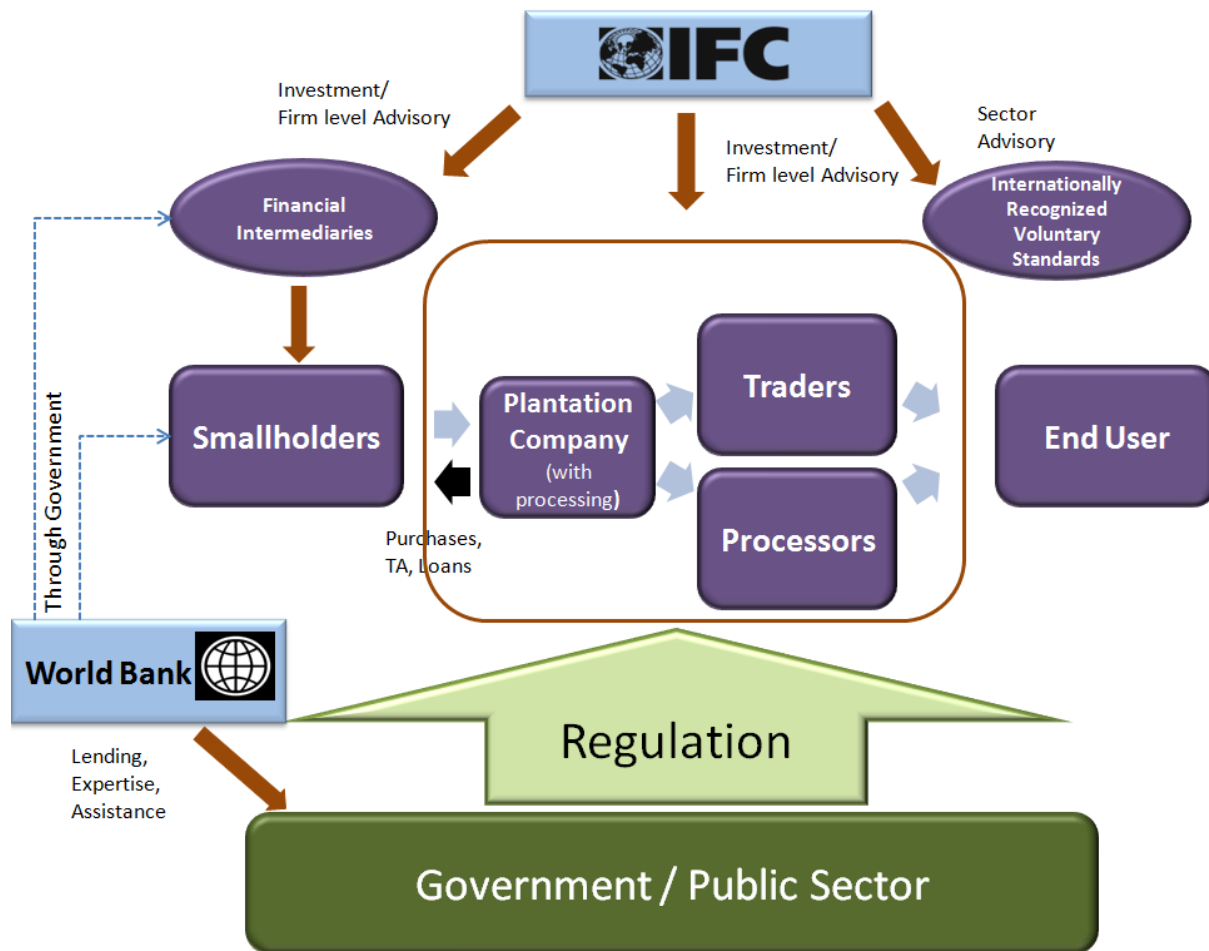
IFC

Investment/
Firm level Advisory

Investment/
Firm level Advisory

Sector
Advisory

Financial Intermediaries

Internationally Recognized Voluntary Standards

Through Government

Smallholders

Plantation Company (with processing)

Traders

Processors

End User

Purchases, TA, Loans

World Bank

Lending, Expertise, Assistance

Regulation

Government / Public Sector